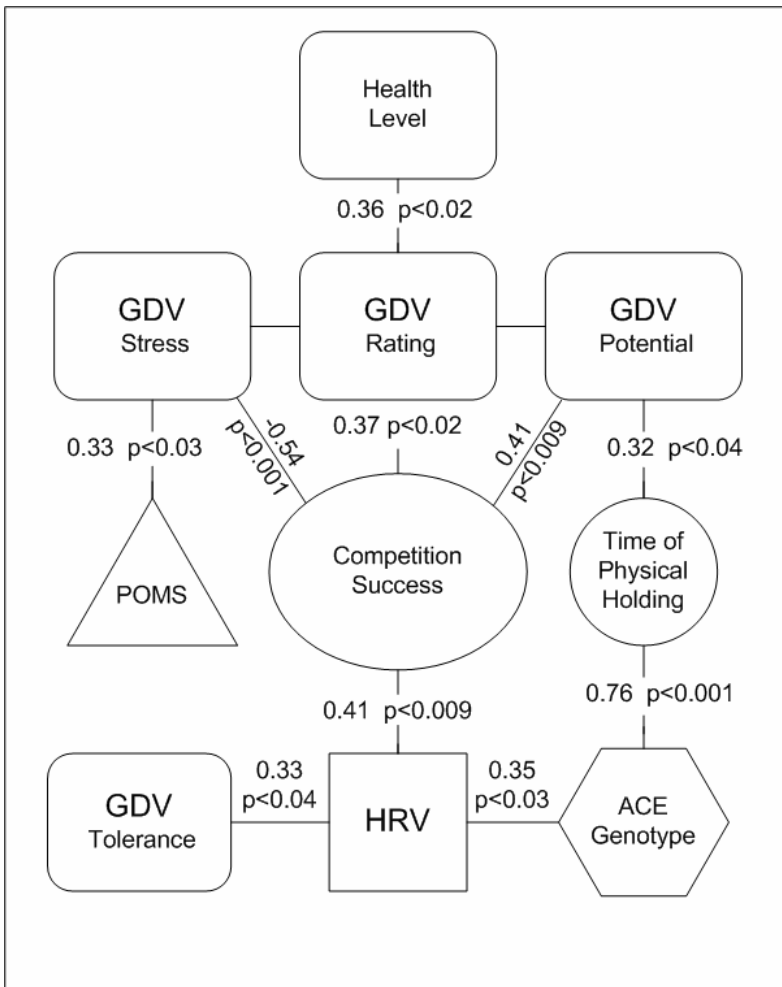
Health Level

0.36 p<0.02

GDV Stress

GDV Rating

GDV Potential

0.33 p<0.03

-0.54 p<0.001

0.37 p<0.02

0.41 p<0.009

0.32 p<0.04

POMS

Competition Success

Time of Physical Holding

0.41 p<0.009

0.76 p<0.001

GDV Tolerance

0.33 p<0.04

HRV

0.35 p<0.03

ACE Genotype